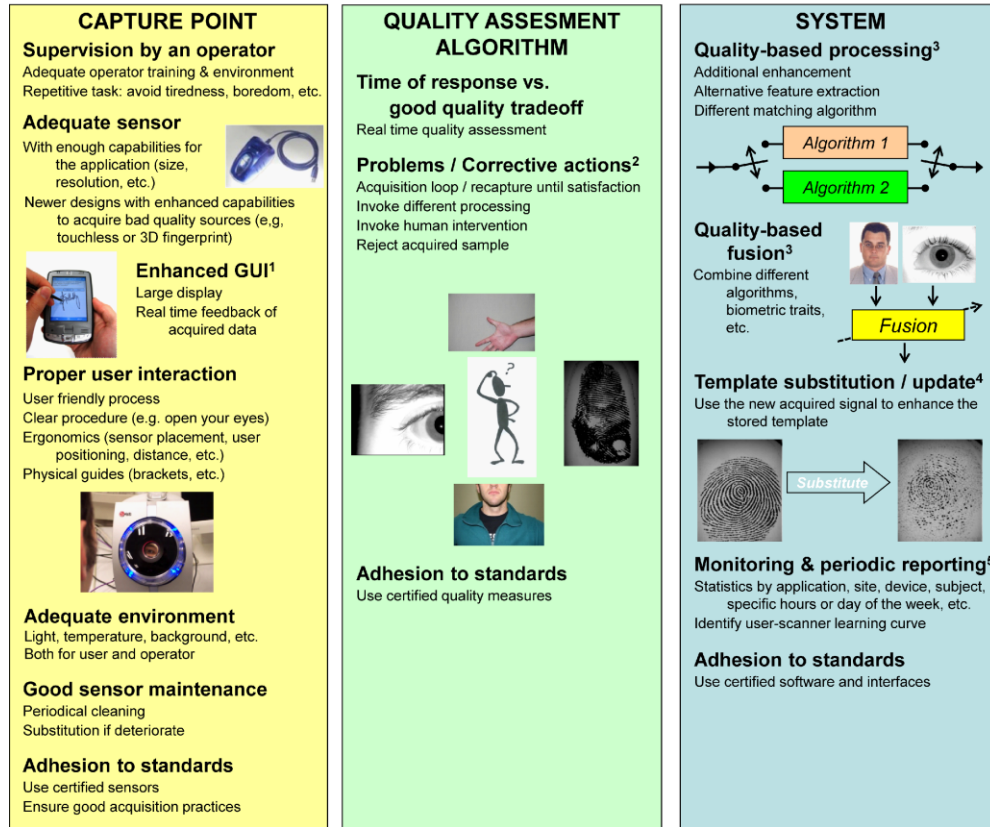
CAPTURE POINT

Supervision by an operator
Adequate operator training & environment
Repetitive task: avoid tiredness, boredom, etc.

Adequate sensor
With enough capabilities for the application (size, resolution, etc.)
Newer designs with enhanced capabilities to acquire bad quality sources (e,g, touchless or 3D fingerprint)

Enhanced GUI$^1$
Large display
Real time feedback of acquired data

Proper user interaction
User friendly process
Clear procedure (e.g. open your eyes)
Ergonomics (sensor placement, user positioning, distance, etc.)
Physical guides (brackets, etc.)

Adequate environment
Light, temperature, background, etc.
Both for user and operator

Good sensor maintenance
Periodical cleaning
Substitution if deteriorate

Adhesion to standards
Use certified sensors
Ensure good acquisition practices

QUALITY ASSESMENT ALGORITHM

Time of response vs. good quality tradeoff
Real time quality assessment

Problems / Corrective actions$^2$
Acquisition loop / recapture until satisfaction
Invoke different processing
Invoke human intervention
Reject acquired sample

Adhesion to standards
Use certified quality measures

SYSTEM

Quality-based processing$^3$
Additional enhancement
Alternative feature extraction
Different matching algorithm

Algorithm 1
Algorithm 2

Quality-based fusion$^3$
Combine different algorithms, biometric traits, etc.

Fusion

Template substitution / update$^4$
Use the new acquired signal to enhance the stored template

Substitute

Monitoring & periodic reporting$^5$
Statistics by application, site, device, subject, specific hours or day of the week, etc.
Identify user-scanner learning curve

Adhesion to standards
Use certified software and interfaces